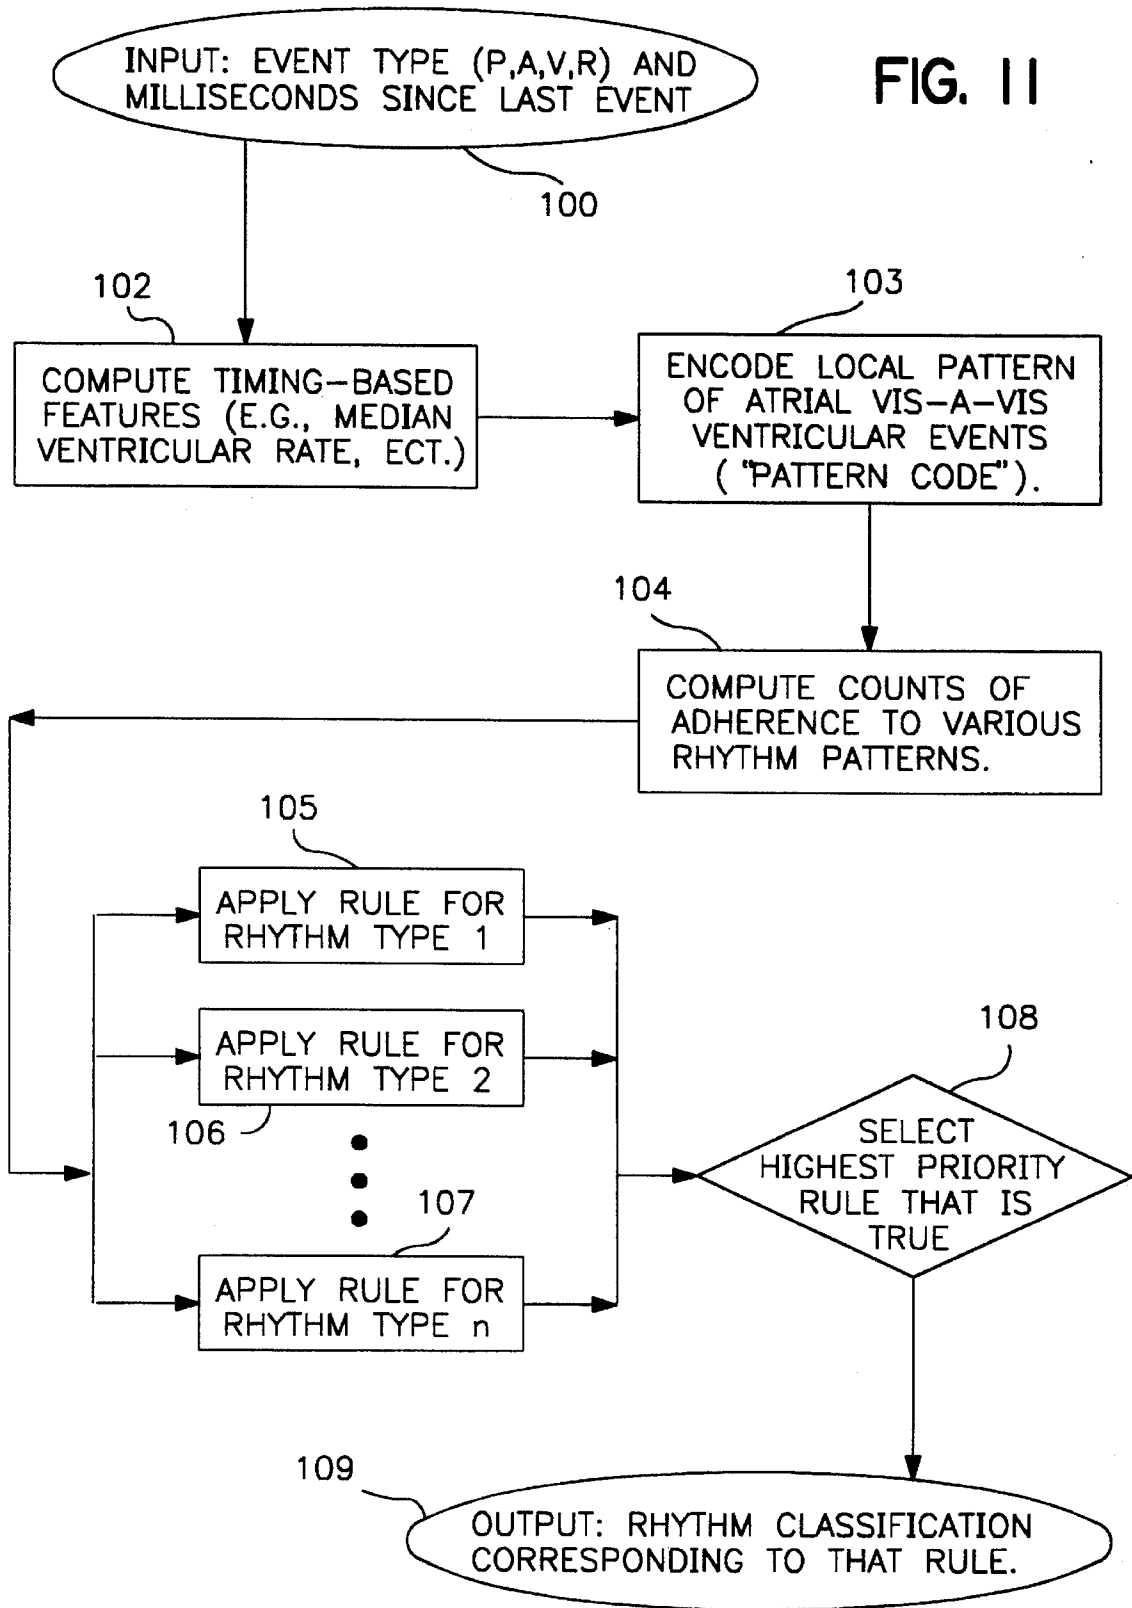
INPUT: EVENT TYPE (P,A,V,R) AND MILLISECONDS SINCE LAST EVENT

FIG. 11

100

102

COMPUTE TIMING-BASED FEATURES (E.G., MEDIAN VENTRICULAR RATE, ECT.)

103

ENCODE LOCAL PATTERN OF ATRIAL VIS-A-VIS VENTRICULAR EVENTS ("PATTERN CODE").

104

COMPUTE COUNTS OF ADHERENCE TO VARIOUS RHYTHM PATTERNS.

105

APPLY RULE FOR RHYTHM TYPE 1

APPLY RULE FOR RHYTHM TYPE 2

106

107

APPLY RULE FOR RHYTHM TYPE n

108

SELECT HIGHEST PRIORITY RULE THAT IS TRUE

109

OUTPUT: RHYTHM CLASSIFICATION CORRESPONDING TO THAT RULE.